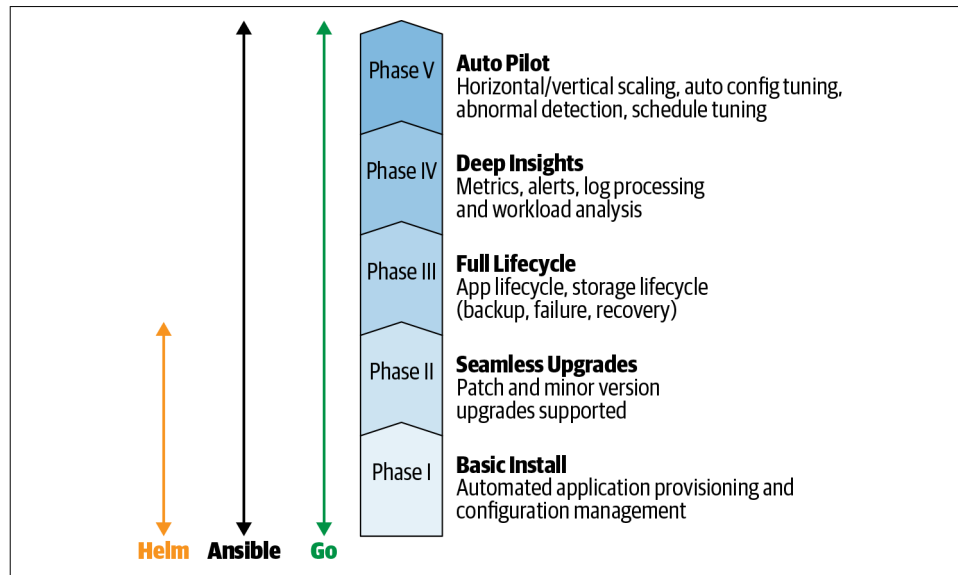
Phase V
Auto Pilot
Horizontal/vertical scaling, auto config tuning, abnormal detection, schedule tuning

Phase IV
Deep Insights
Metrics, alerts, log processing and workload analysis

Phase III
Full Lifecycle
App lifecycle, storage lifecycle (backup, failure, recovery)

Phase II
Seamless Upgrades
Patch and minor version upgrades supported

Phase I
Basic Install
Automated application provisioning and configuration management

Helm Ansible Go